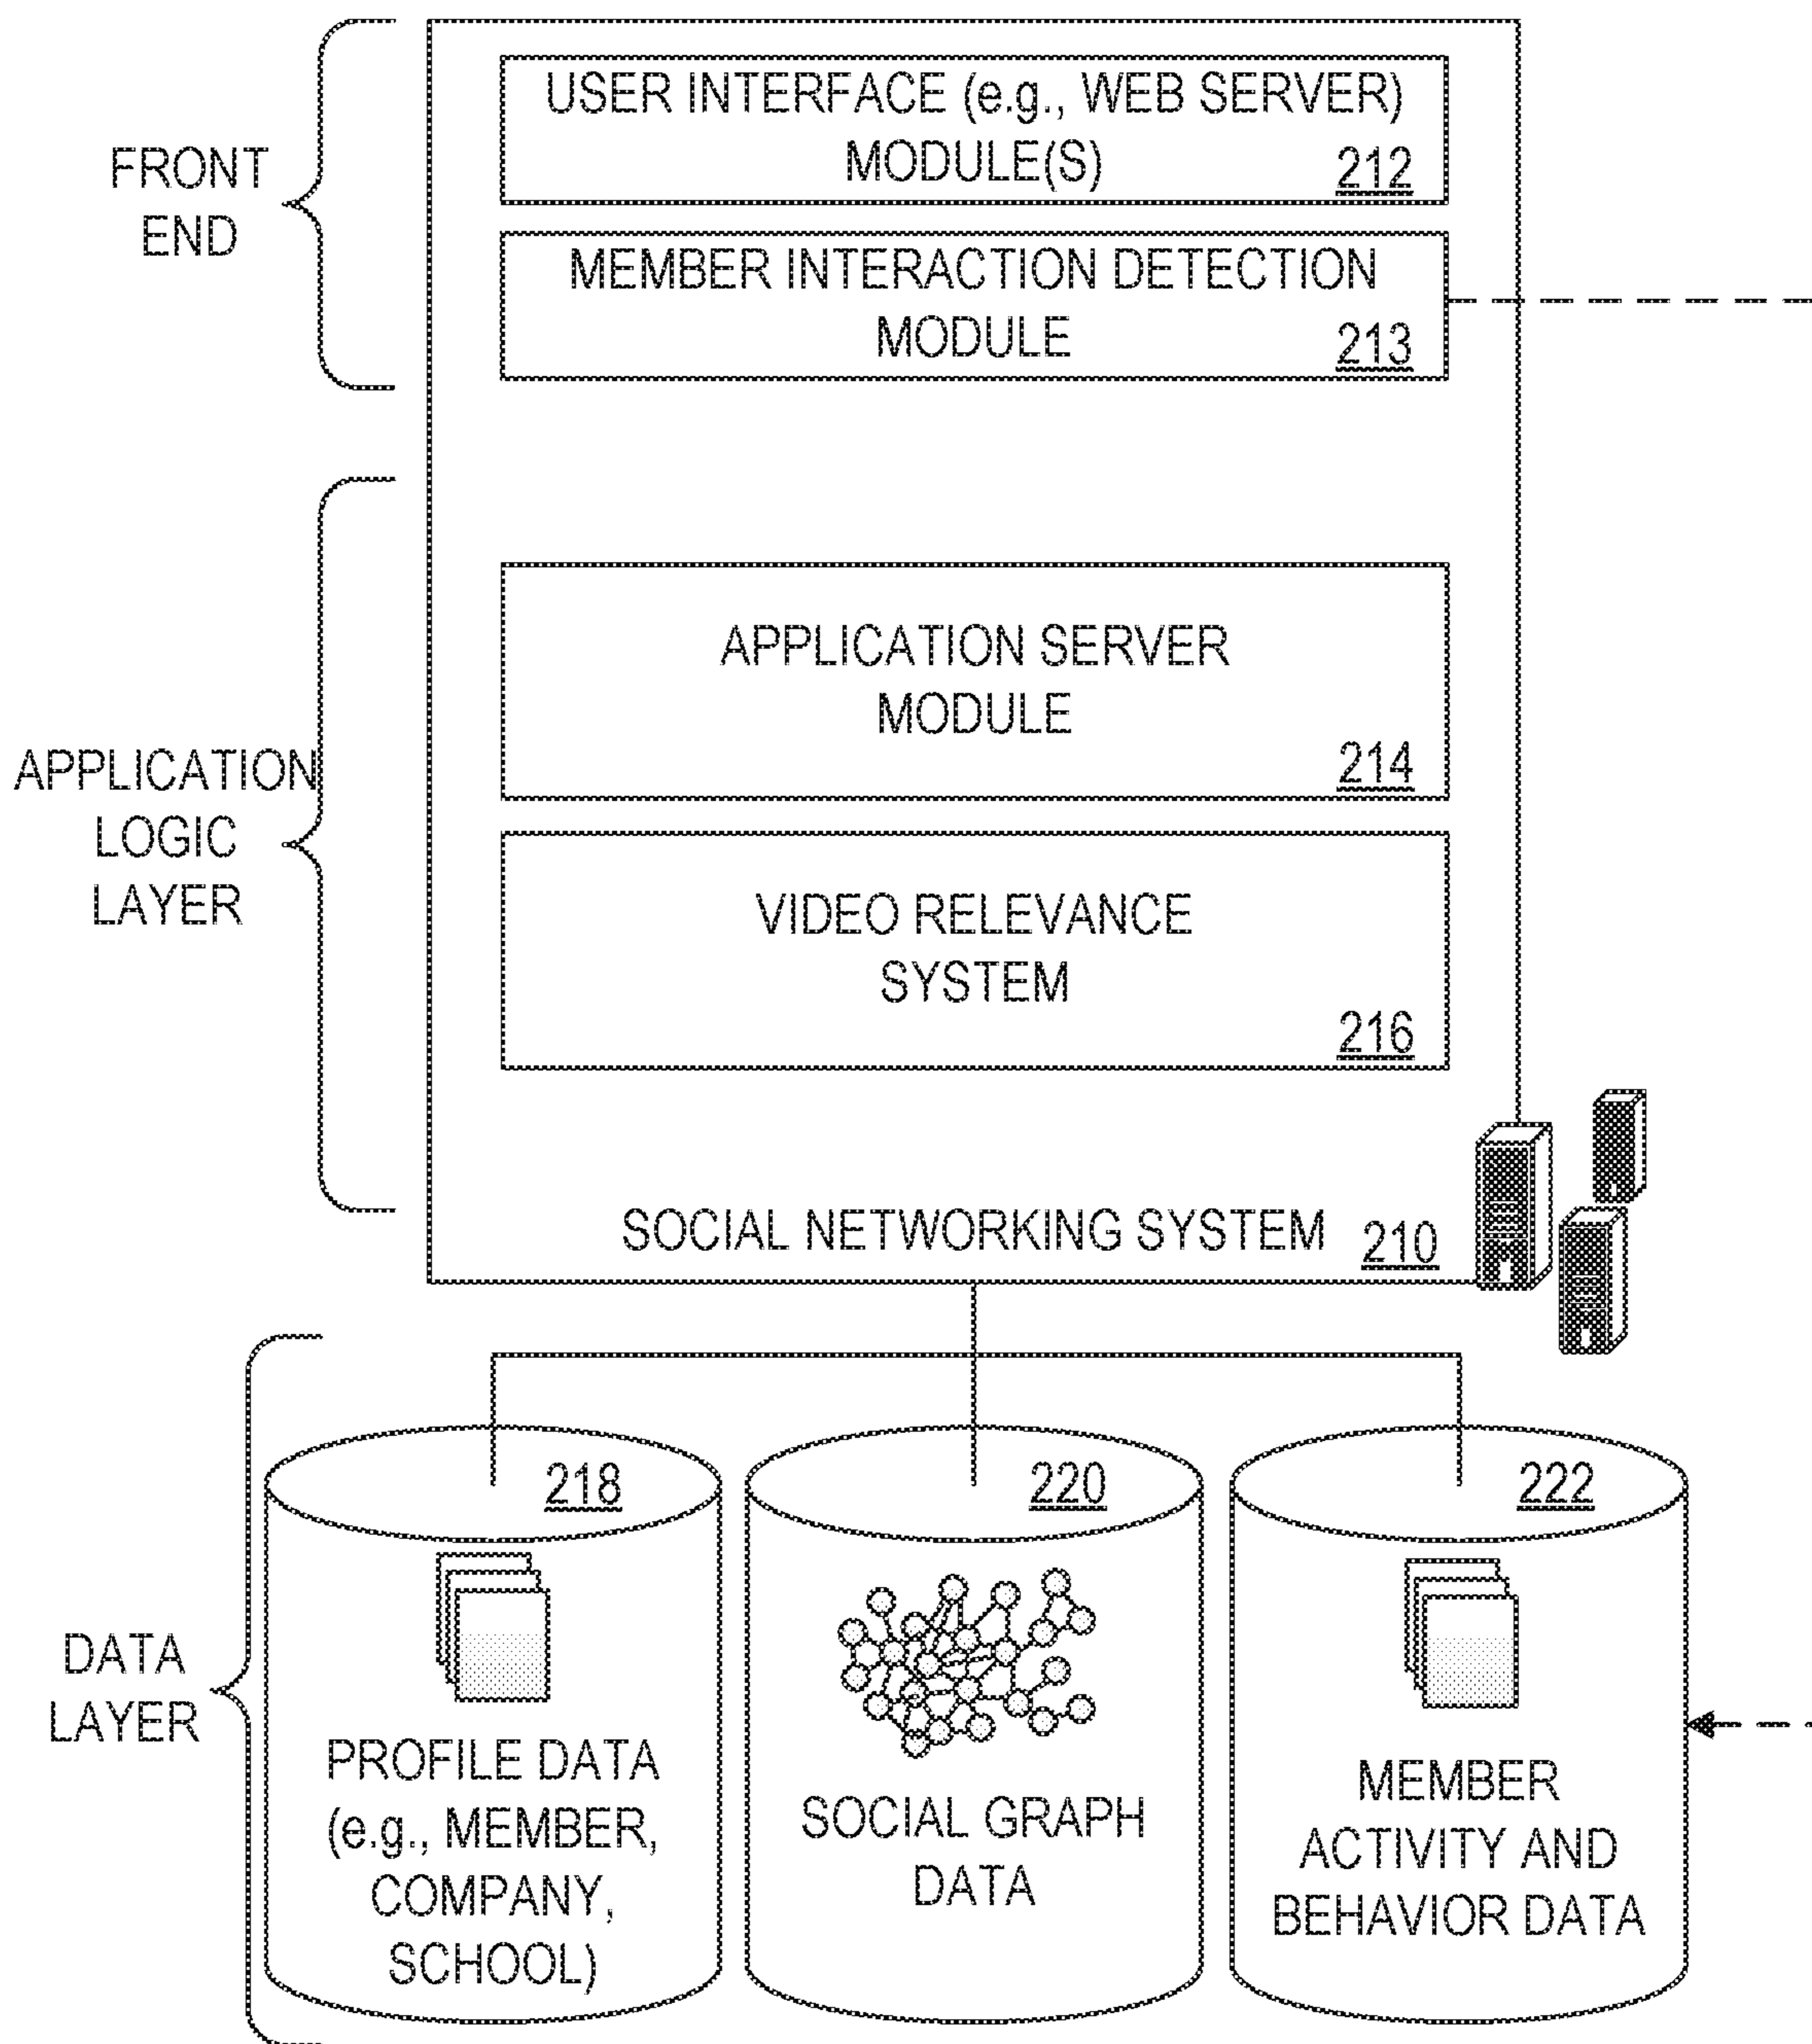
FRONT END

USER INTERFACE (e.g., WEB SERVER) MODULE(S) 212

MEMBER INTERACTION DETECTION MODULE 213

APPLICATION LOGIC LAYER

APPLICATION SERVER MODULE 214

VIDEO RELEVANCE SYSTEM 216

SOCIAL NETWORKING SYSTEM 210

DATA LAYER

218

PROFILE DATA (e.g., MEMBER, COMPANY, SCHOOL)

220

SOCIAL GRAPH DATA

222

MEMBER ACTIVITY AND BEHAVIOR DATA